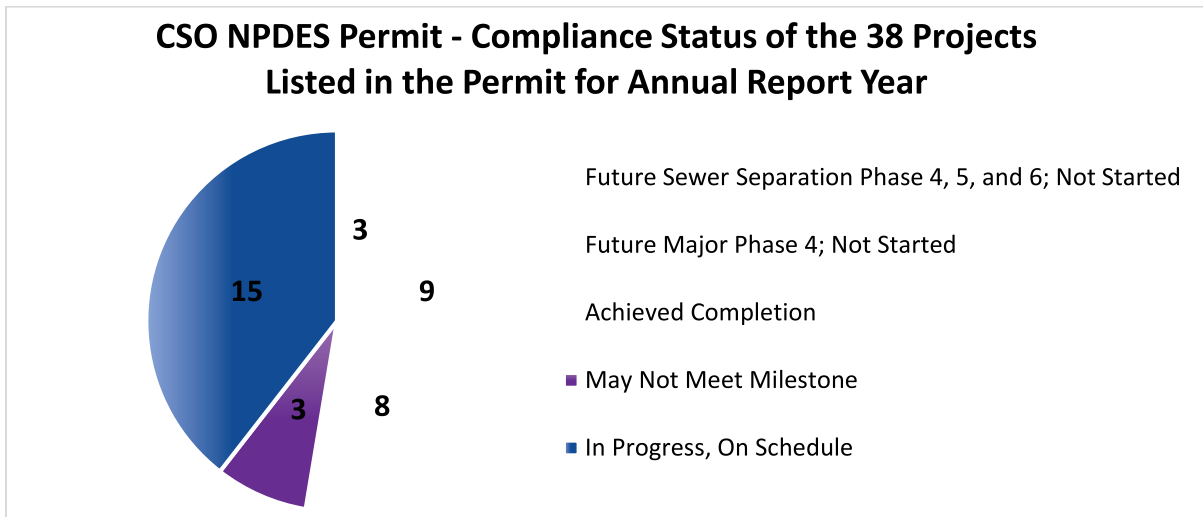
CSO NPDES Permit - Compliance Status of the 38 Projects Listed in the Permit for Annual Report Year

3

15

9

3

8

Future Sewer Separation Phase 4, 5, and 6; Not Started

Future Major Phase 4; Not Started

Achieved Completion

May Not Meet Milestone

In Progress, On Schedule